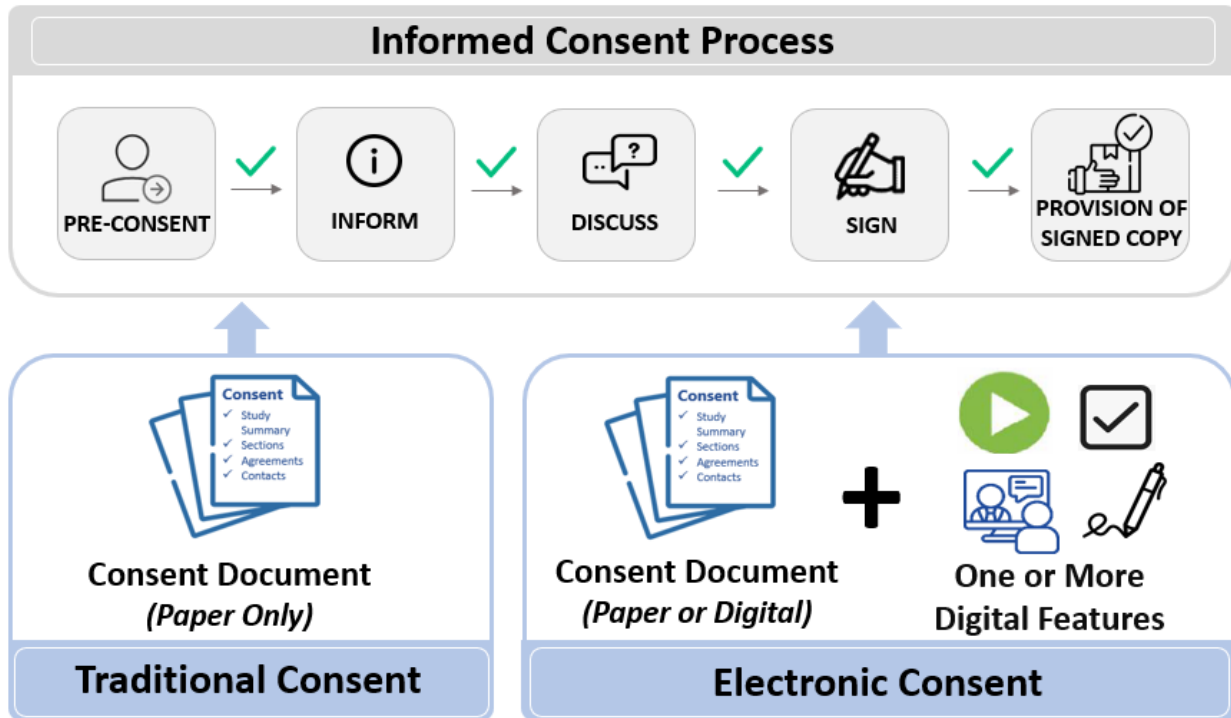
Informed Consent Process

PRE-CONSENT

INFORM

DISCUSS

SIGN

PROVISION OF SIGNED COPY

Consent
✓ Study Summary
✓ Sections
✓ Agreements
✓ Contacts

Consent Document
*(Paper Only)*

Traditional Consent

Consent
✓ Study Summary
✓ Sections
✓ Agreements
✓ Contacts

Consent Document
*(Paper or Digital)*

One or More Digital Features

Electronic Consent